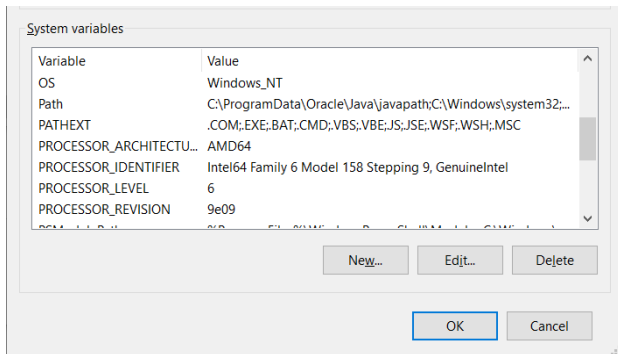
System variables

| Variable | Value |
|---|---|
| OS | Windows_NT |
| Path | C:\ProgramData\Oracle\Java\javapath;C:\Windows\system32;... |
| PATHEXT | .COM;.EXE;.BAT;.CMD;.VBS;.VBE;.JS;.JSE;.WSF;.WSH;.MSC |
| PROCESSOR_ARCHITECTU... | AMD64 |
| PROCESSOR_IDENTIFIER | Intel64 Family 6 Model 158 Stepping 9, GenuineIntel |
| PROCESSOR_LEVEL | 6 |
| PROCESSOR_REVISION | 9e09 |
| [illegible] | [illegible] |

New...
Edit...
Delete

OK
Cancel